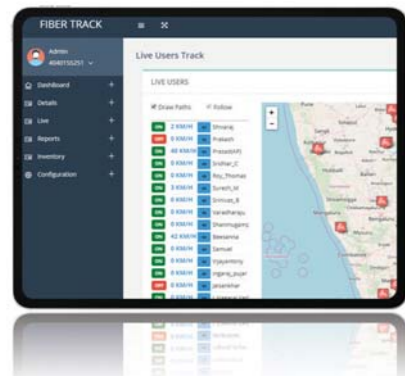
FIBER TRACK

Admin
4040155251

Dashboard +
Details +
Live +
Reports +
Inventory +
Configuration +

Live Users Track

LIVE USERS

Draw Paths Follow

| | | |
|---|---|---|
| ON | 2 KM/H | Shivaraj |
| OFF | 0 KM/H | Prakash |
| ON | 48 KM/H | PrasadA |
| ON | 0 KM/H | Sridhar_C |
| ON | 0 KM/H | Roy_Thomas |
| ON | 3 KM/H | Suresh_M |
| ON | 0 KM/H | Srinivas_B |
| ON | 0 KM/H | Varadharaju |
| ON | 0 KM/H | Shanmugaraj |
| ON | 42 KM/H | Beeramma |
| ON | 0 KM/H | Samuel |
| ON | 0 KM/H | Vijayantony |
| ON | 0 KM/H | mgaraj_bujar |
| OFF | 0 KM/H | Jessenkhar |
| ON | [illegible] | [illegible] |

+
-